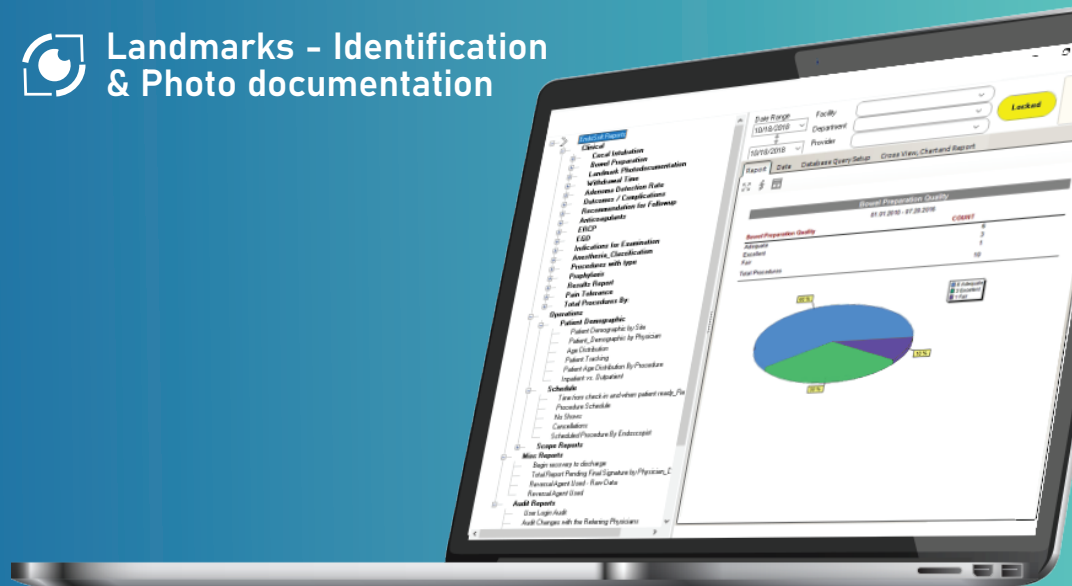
Landmarks - Identification & Photo documentation

EndoSoft Reports
Clinical
Cecal Intubation
Bowel Preparation
Landmark Photodocumentation
Withdrawal Time
Adenoma Detection Rate
Outcomes / Complications
Recommendation for Followup
Anticoagulants
ERCP
EGD
Indications for Examination
Anesthesia_Classification
Procedures with type
Prophylaxis
Results Report
Pain Tolerance
Total Procedures By
Operations
Patient Demographic
Patient Demographic by Site
Patient_Demographic by Physician
Age Distribution
Patient Teaching
Patient Age Distribution By Procedure
Inpatient vs. Outpatient
Schedule
Time from check-in and when patient ready_Pa
Procedure Schedule
No Shows
Cancellations
Scheduled Procedure By Endoscopist
Scope Reports
Misc Reports
Begin recovery to discharge
Total Report Pending Final Signature by Physician_I
Reversal Agent Used - Raw Data
Reversal Agent Used
Audit Reports
User Login Audit
Audit Changes with the Referring Physicians

Date Range
10/18/2018
10/18/2018
Facility
Department
Provider
Locked

Report Data Database Query Setup Cross View, Chart and Report

Bowel Preparation Quality
01.01.2010 - 07.25.2018
COUNT
Bowel Preparation Quality
Adequate 6
Excellent 3
Fair 1
Total Procedures 10

Adequate
Excellent
Fair
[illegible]
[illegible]
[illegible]